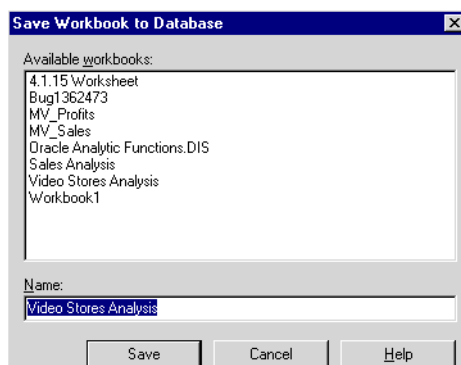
Save Workbook to Database

Available workbooks:
4.1.15 Worksheet
Bug1362473
MV_Profits
MV_Sales
Oracle Analytic Functions.DIS
Sales Analysis
Video Stores Analysis
Workbook1

Name:
Video Stores Analysis

Save
Cancel
Help